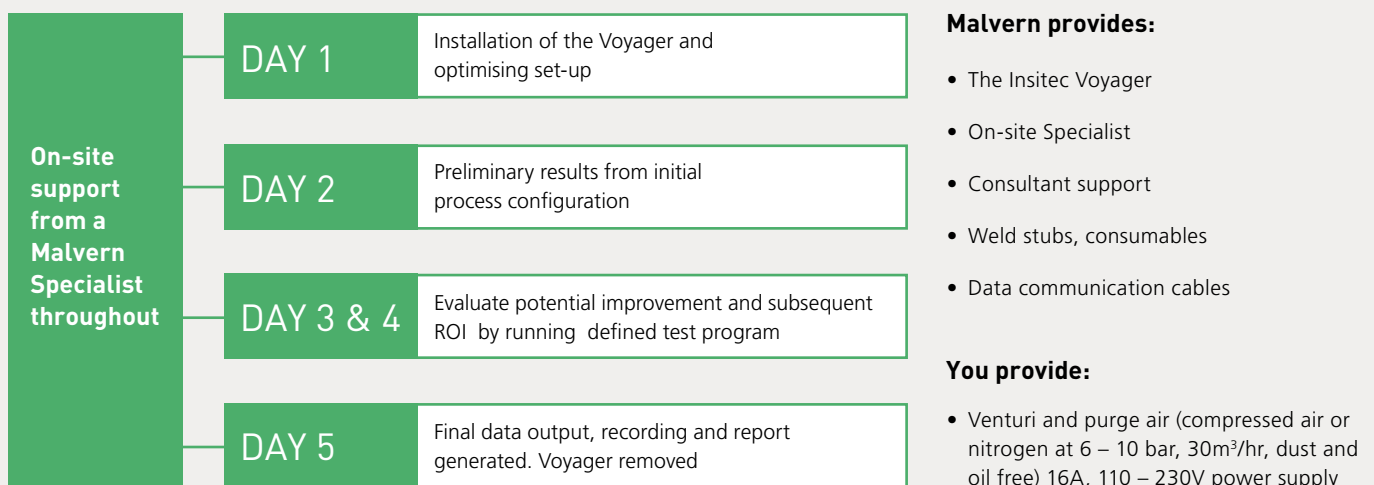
On-site support from a Malvern Specialist throughout

DAY 1
Installation of the Voyager and optimising set-up

DAY 2
Preliminary results from initial process configuration

DAY 3 & 4
Evaluate potential improvement and subsequent ROI by running defined test program

DAY 5
Final data output, recording and report generated. Voyager removed

Malvern provides:

• The Insitec Voyager
• On-site Specialist
• Consultant support
• Weld stubs, consumables
• Data communication cables

You provide:

• Venturi and purge air (compressed air or nitrogen at 6 – 10 bar, 30m$^3$/hr, dust and oil free) 16A, 110 – 230V power supply